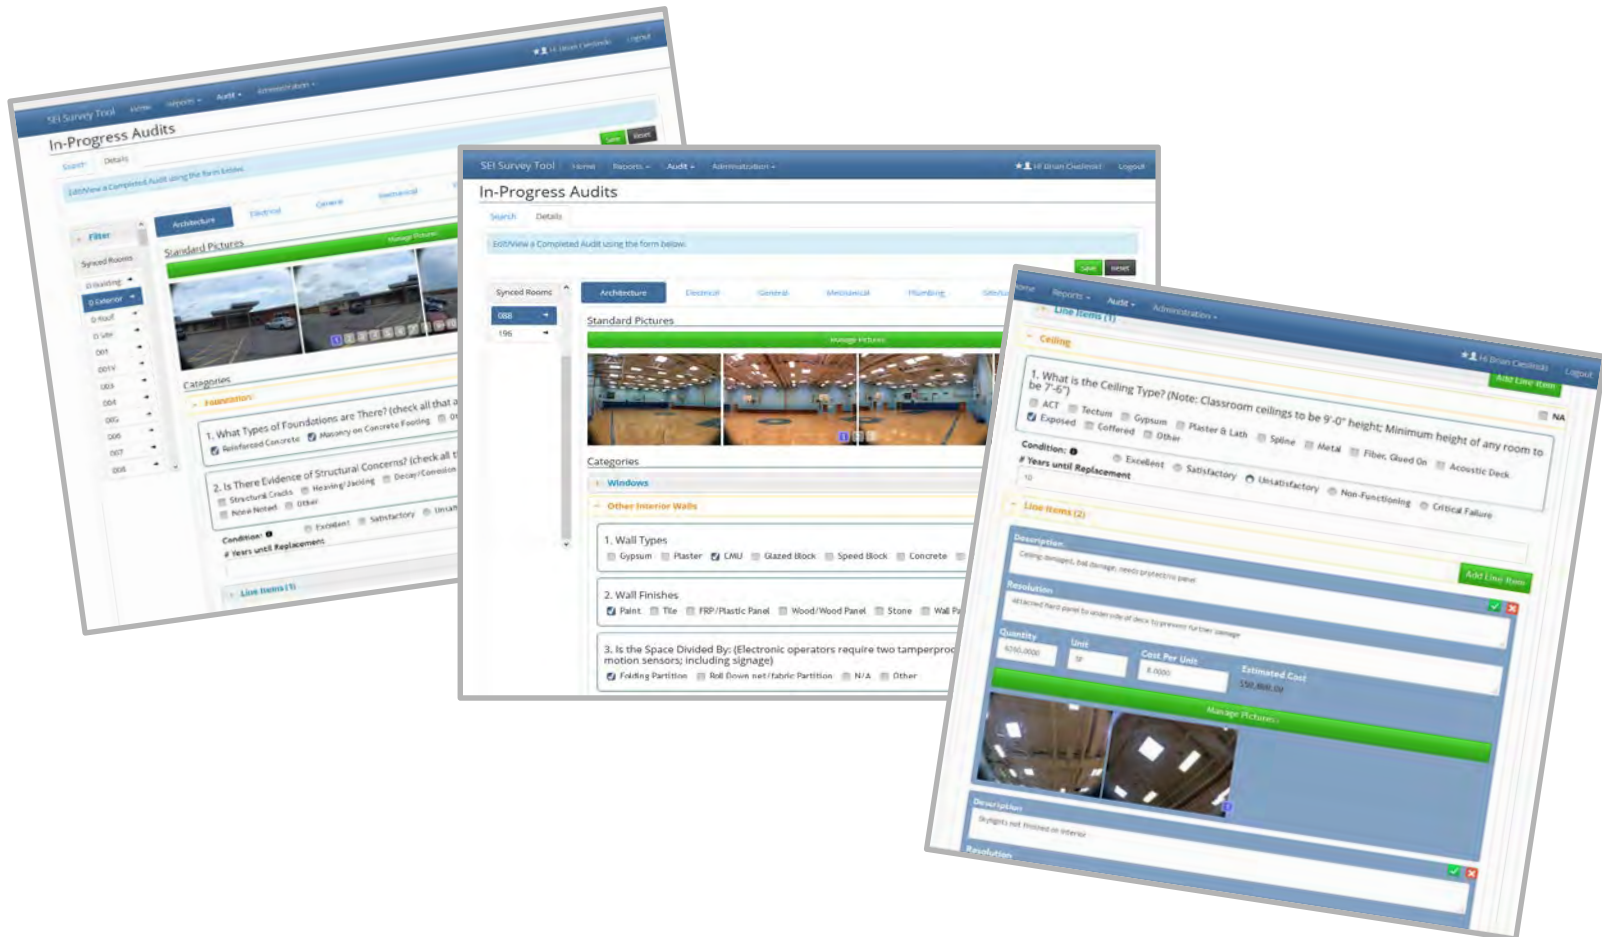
SEI Survey Tool Home Reports ▾ Audit ▾ Administration ▾
Hi Brian Castleski Logout

In-Progress Audits

Search Details

Edit/View a Completed Audit using the form below.

Save Reset

Filter

Synced Rooms

0 Building
0 Exterior
0 Roof
0 Site
001
001Y
003
004
005
006
007
008

Architecture Electrical General Mechanical

Standard Pictures

Manage Pictures

Categories

Foundation

1. What Types of Foundations are There? (check all that a
Reinforced Concrete Masonry on Concrete Footing

2. Is There Evidence of Structural Concerns? (check all t
Structural Cracks Heaving/Jacking Decay/Corrosion
None Noted Other

Condition: Excellent Satisfactory Unsat
# Years until Replacement

Line Items (1)

SEI Survey Tool Home Reports ▾ Audit ▾ Administration ▾
Hi Brian Castleski Logout

In-Progress Audits

Search Details

Edit/View a Completed Audit using the form below.

Save Reset

Synced Rooms

088
196

Architecture Electrical General Mechanical Plumbing Site/Lo

Standard Pictures

Manage Pictures

Categories

Windows

Other Interior Walls

1. Wall Types
Gypsum Plaster CMU Glazed Block Speed Block Concrete

2. Wall Finishes
Paint Tile FRP/Plastic Panel Wood/Wood Panel Stone Wall Pa

3. Is the Space Divided By: (Electronic operators require two tamperproo motion sensors; including signage)
Folding Partition Roll Down net/fabric Partition N/A Other

Home Reports ▾ Audit ▾ Administration ▾
Hi Brian Castleski Logout

Line Items (1)

Ceiling

Add Line Item

1. What is the Ceiling Type? (Note: Classroom ceilings to be 9'-0" height; Minimum height of any room to be 7'-6")
NA
ACT Tectum Gypsum Plaster & Lath Spline Metal Fiber, Glued On Acoustic Deck
Exposed Coffered Other

Condition: Excellent Satisfactory Unsatisfactory Non-Functioning Critical Failure
# Years until Replacement
10

Line Items (2)

Description
Ceiling damaged, bat damage, needs protection panel

Add Line Item

Resolution
Attached hard panel to underside of deck to prevent further damage

Quantity
6250.0000
Unit
SF
Cost Per Unit
8.0000
Estimated Cost
150,000.00

Manage Pictures

Description
Skylights not finished on interior

Resolution